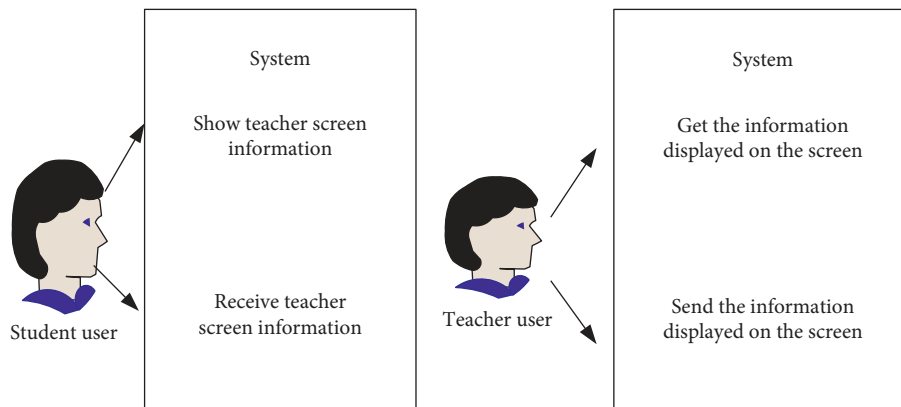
System

Show teacher screen information

Receive teacher screen information

Student user

System

Get the information displayed on the screen

Send the information displayed on the screen

Teacher user